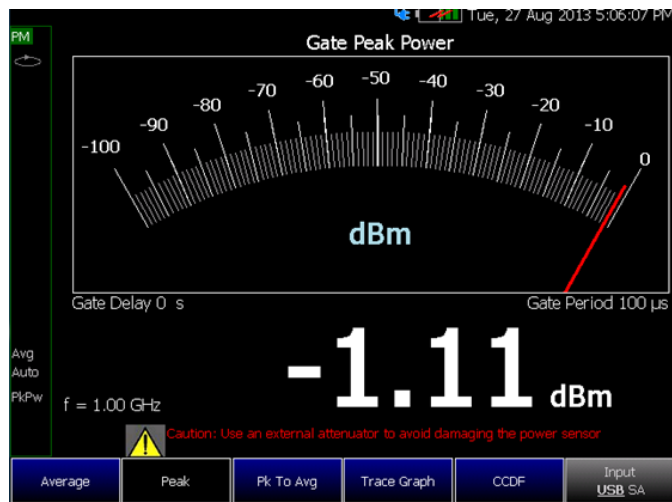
Tue, 27 Aug 2013 5:06:07 PM

PM

Gate Peak Power

-100 -90 -80 -70 -60 -50 -40 -30 -20 -10 0

dBm

Gate Delay 0 s

Gate Period 100 µs

Avg
Auto

PkPw

f = 1.00 GHz

-1.11 dBm

Caution: Use an external attenuator to avoid damaging the power sensor

| Average | Peak | Pk To Avg | Trace Graph | CCDF | Input USB SA |
|---|---|---|---|---|---|